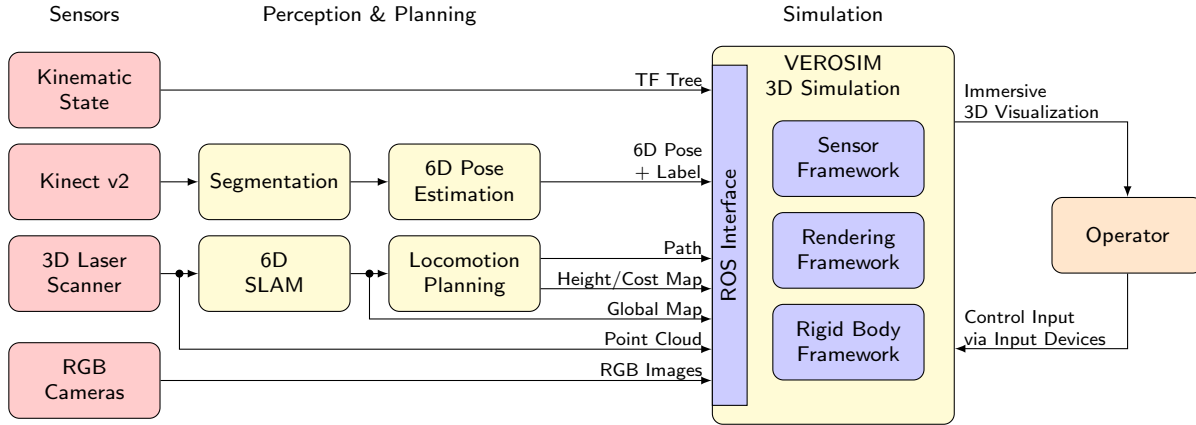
Sensors

Perception & Planning

Simulation

Kinematic State

TF Tree

VEROSIM 3D Simulation

Immersive 3D Visualization

Kinect v2

Segmentation

6D Pose Estimation

6D Pose + Label

ROS Interface

Sensor Framework

Operator

3D Laser Scanner

6D SLAM

Locomotion Planning

Path

Height/Cost Map

Global Map

Rendering Framework

Point Cloud

Rigid Body Framework

Control Input via Input Devices

RGB Cameras

RGB Images